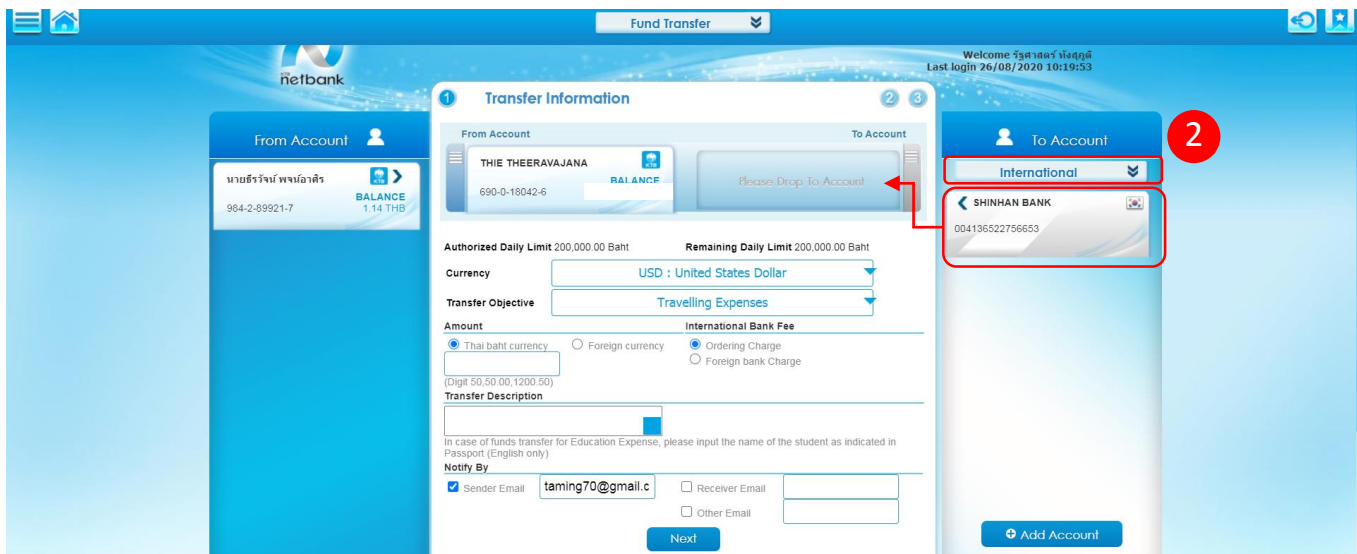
Fund Transfer

netbank

Welcome รัฐศาสตร์ ทังสุภูติ
Last login 26/08/2020 10:19:53

1 Transfer Information 2 3

From Account

นายธีรรัจน์ พจน์อาศิร
BALANCE
984-2-89921-7
1.14 THB

From Account
To Account
THIE THEERAVAJANA
BALANCE
690-0-18042-6
Please Drop To Account

Authorized Daily Limit 200,000.00 Baht
Remaining Daily Limit 200,000.00 Baht

Currency
USD : United States Dollar

Transfer Objective
Travelling Expenses

Amount
Thai baht currency
Foreign currency
(Digit 50,50.00,1200.50)

International Bank Fee
Ordering Charge
Foreign bank Charge

Transfer Description

In case of funds transfer for Education Expense, please input the name of the student as indicated in Passport (English only)

Notify By
Sender Email
taming70@gmail.c
Receiver Email
Other Email

Next

2

To Account

International

SHINHAN BANK
004136522756653

Add Account